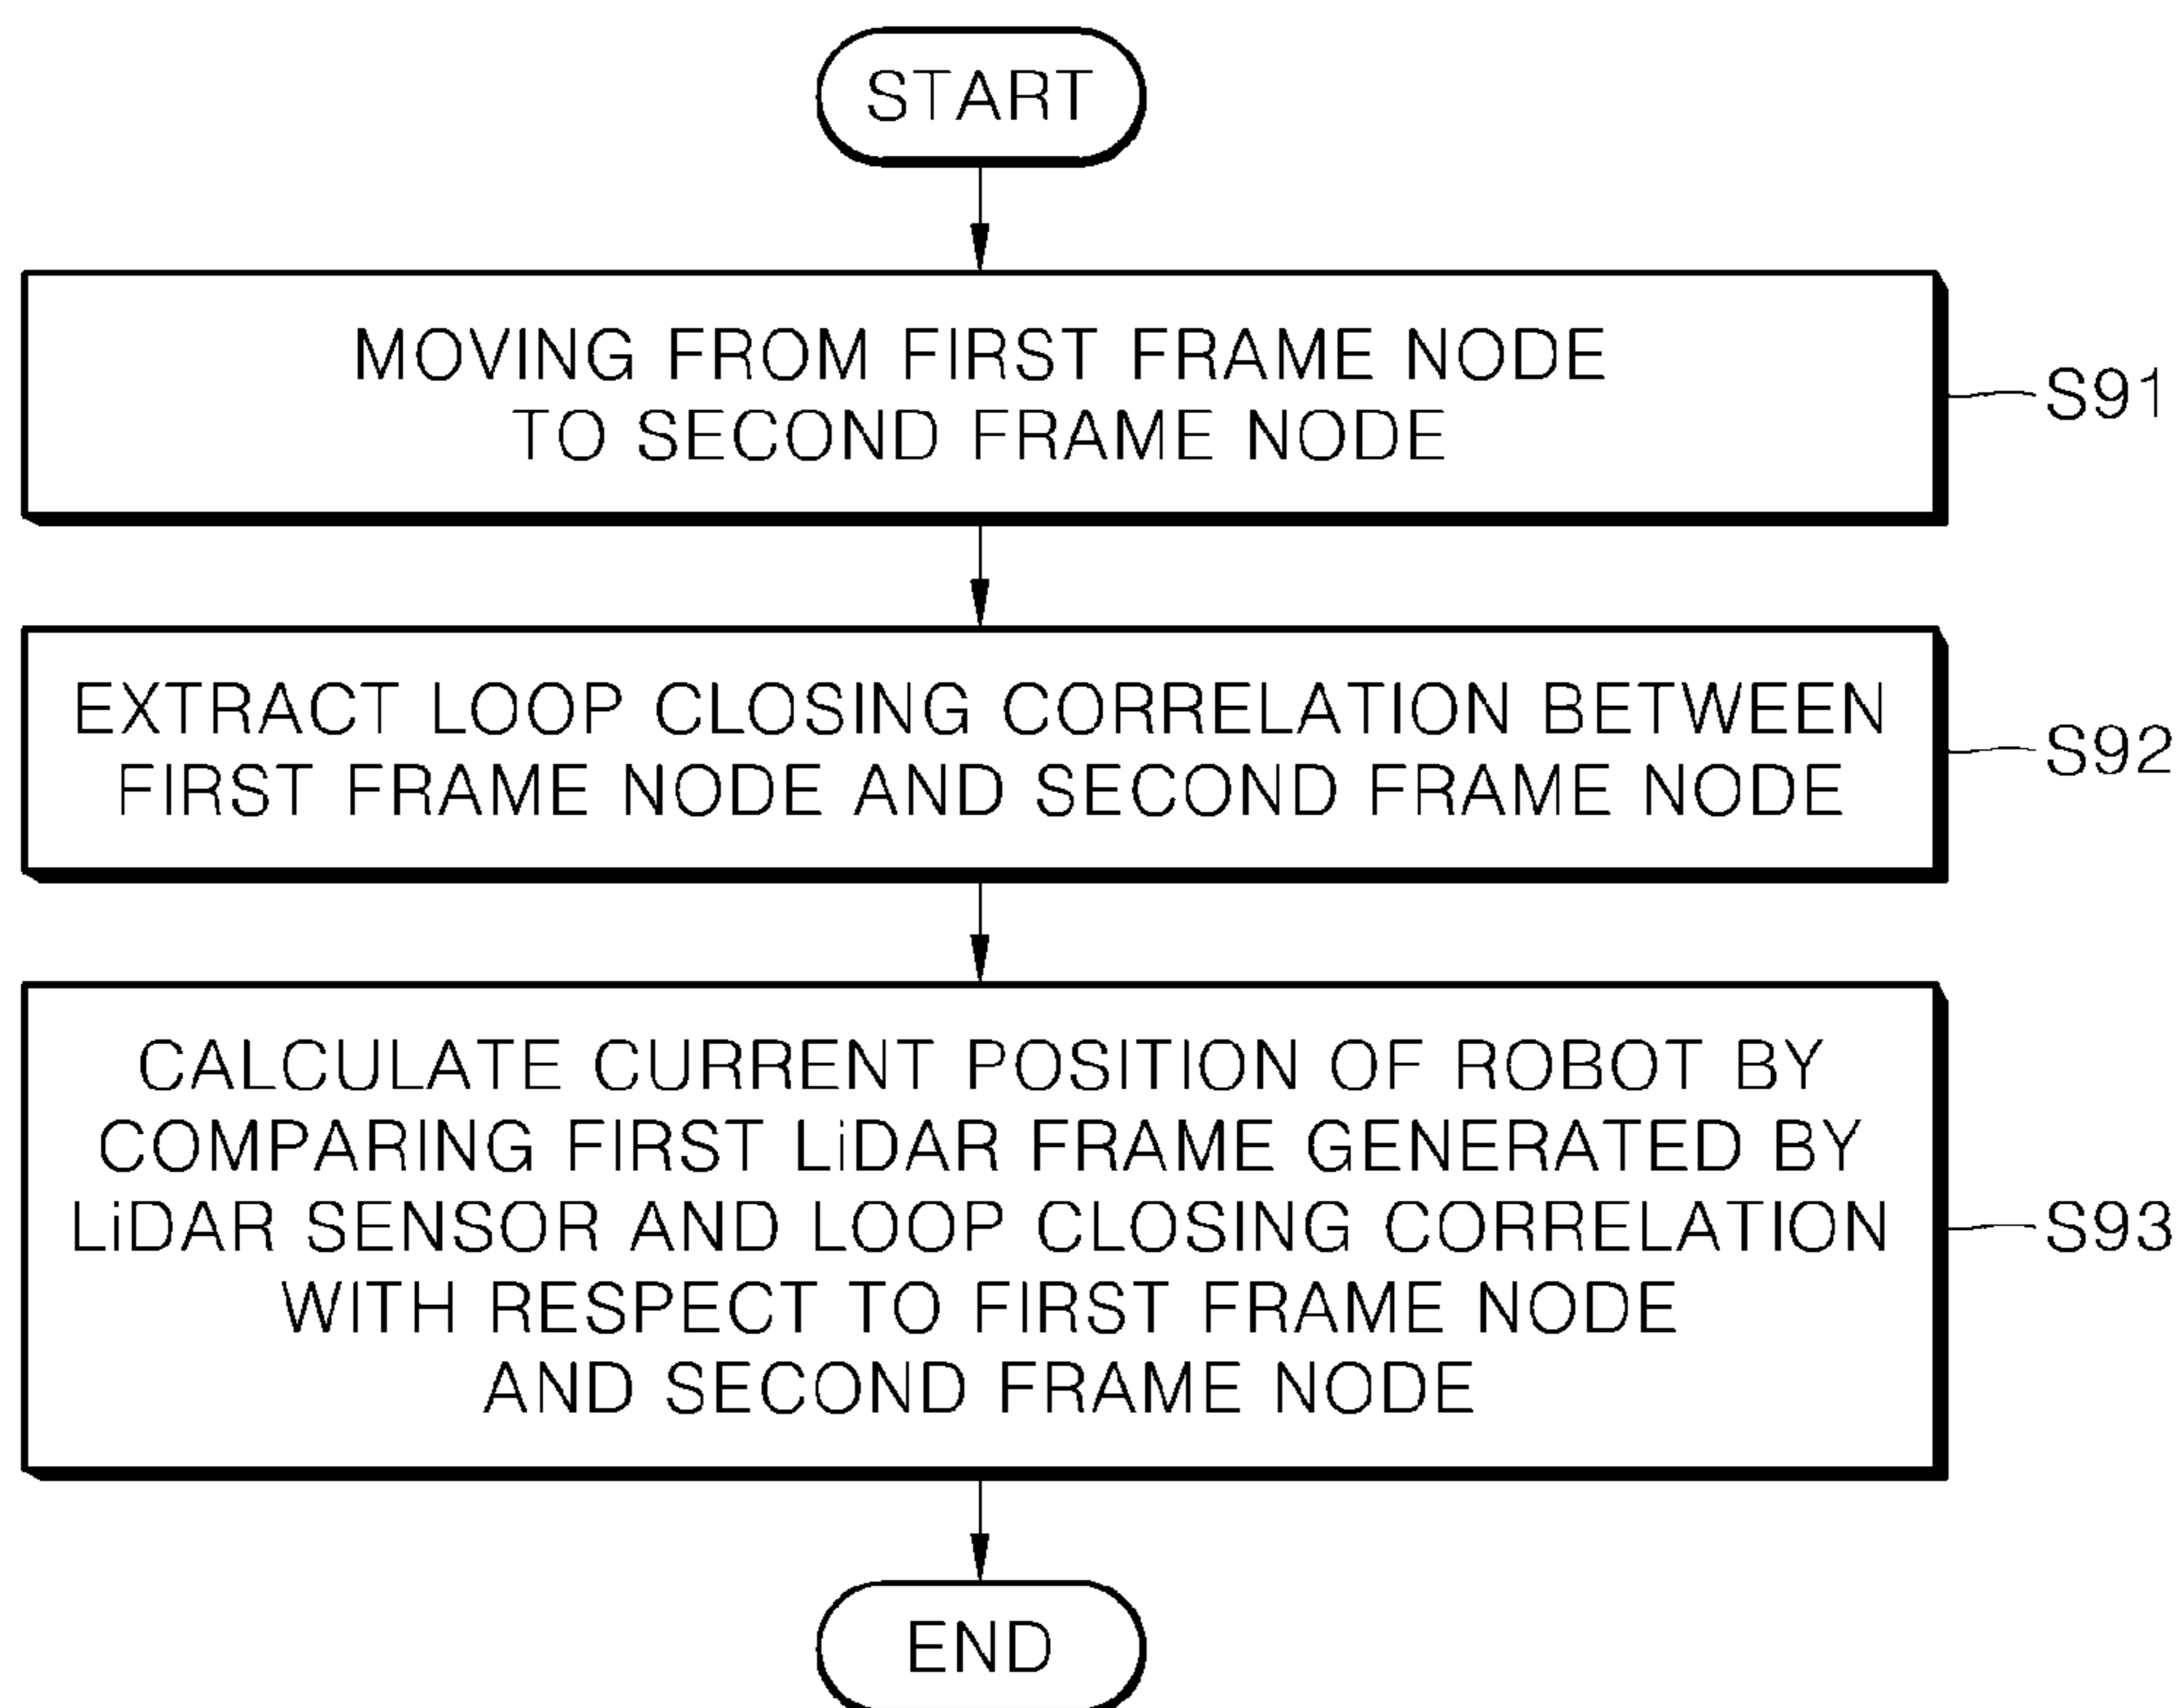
START

MOVING FROM FIRST FRAME NODE TO SECOND FRAME NODE

S91

EXTRACT LOOP CLOSING CORRELATION BETWEEN FIRST FRAME NODE AND SECOND FRAME NODE

S92

CALCULATE CURRENT POSITION OF ROBOT BY COMPARING FIRST LiDAR FRAME GENERATED BY LiDAR SENSOR AND LOOP CLOSING CORRELATION WITH RESPECT TO FIRST FRAME NODE AND SECOND FRAME NODE

S93

END